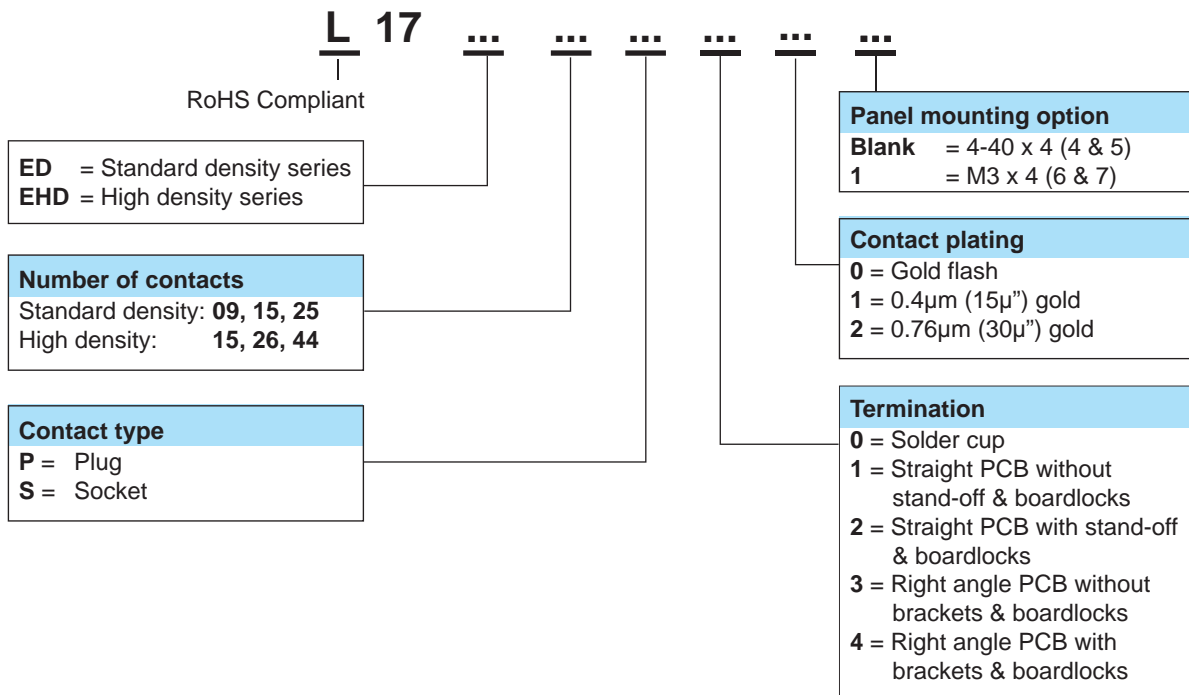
L 17 ... ... ... ... ... ...

RoHS Compliant

**ED** = Standard density series
**EHD** = High density series

**Number of contacts**
Standard density: **09, 15, 25**
High density: **15, 26, 44**

**Contact type**
**P** = Plug
**S** = Socket

**Panel mounting option**
**Blank** = 4-40 x 4 (4 & 5)
**1** = M3 x 4 (6 & 7)

**Contact plating**
**0** = Gold flash
**1** = 0.4µm (15µ") gold
**2** = 0.76µm (30µ") gold

**Termination**
**0** = Solder cup
**1** = Straight PCB without stand-off & boardlocks
**2** = Straight PCB with stand-off & boardlocks
**3** = Right angle PCB without brackets & boardlocks
**4** = Right angle PCB with brackets & boardlocks